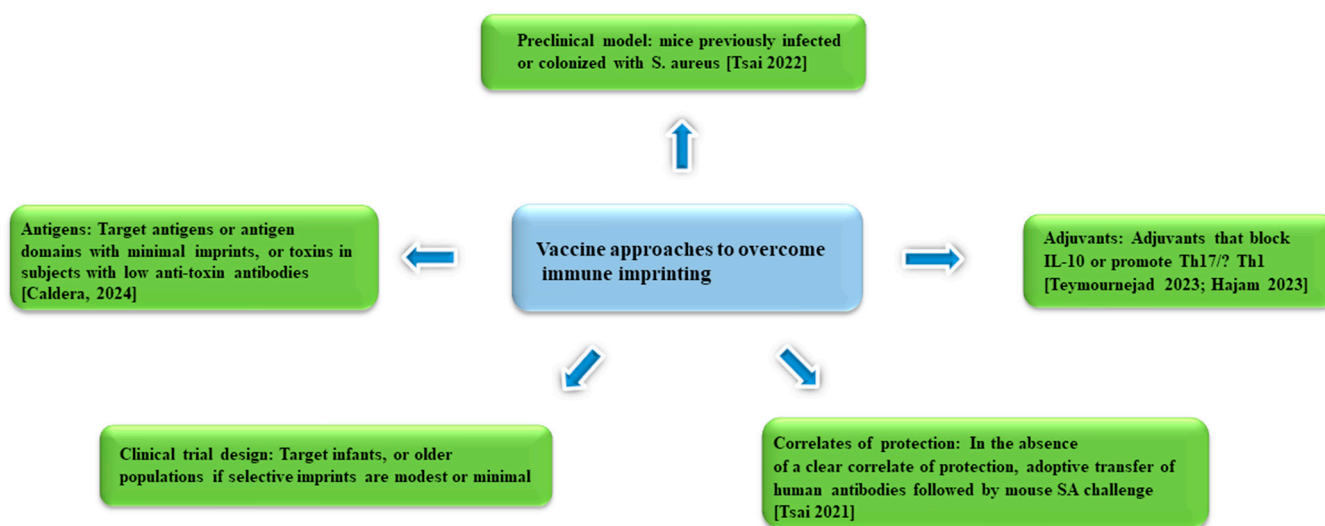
Preclinical model: mice previously infected or colonized with S. aureus [Tsai 2022]

Antigens: Target antigens or antigen domains with minimal imprints, or toxins in subjects with low anti-toxin antibodies [Caldera, 2024]

Vaccine approaches to overcome immune imprinting

Adjuvants: Adjuvants that block IL-10 or promote Th17/? Th1 [Teymournejad 2023; Hajam 2023]

Clinical trial design: Target infants, or older populations if selective imprints are modest or minimal

Correlates of protection: In the absence of a clear correlate of protection, adoptive transfer of human antibodies followed by mouse SA challenge [Tsai 2021]